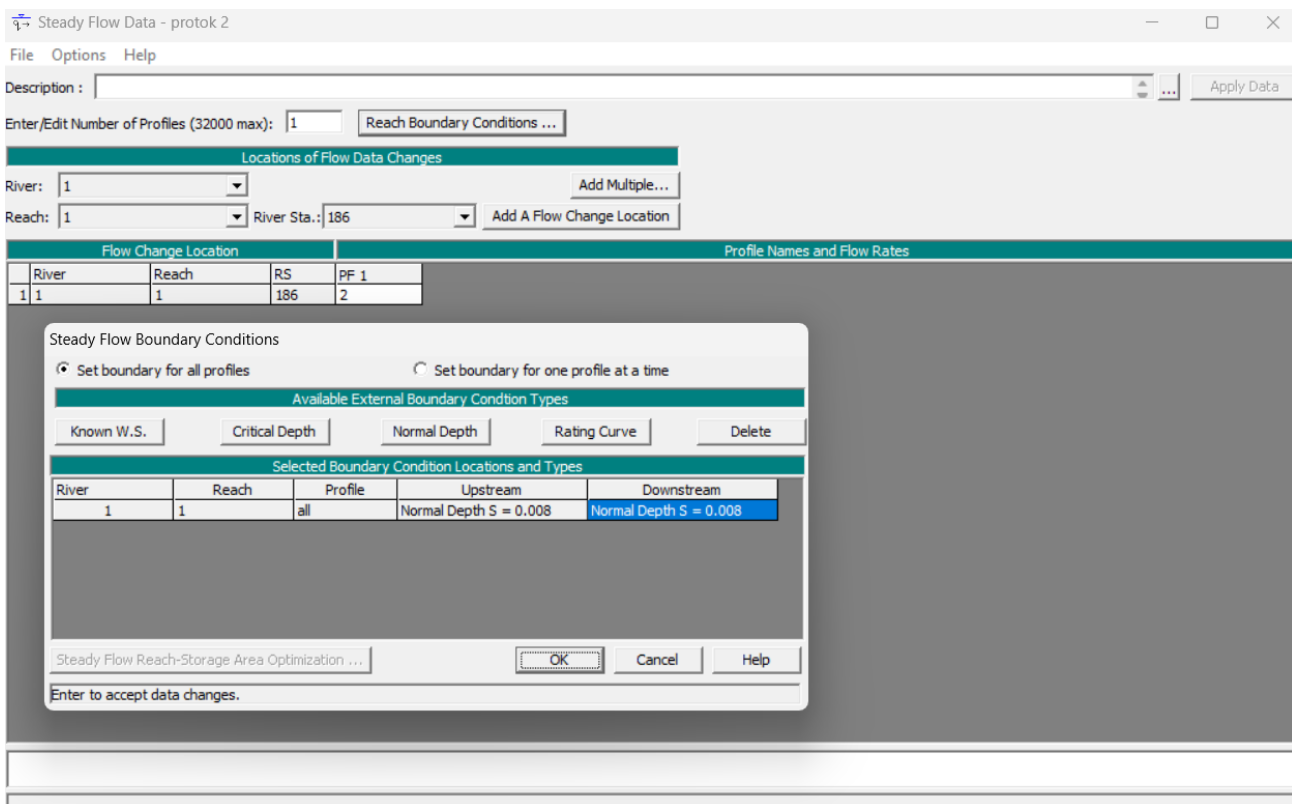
Steady Flow Data - protok 2

File Options Help

Description :

Apply Data

Enter/Edit Number of Profiles (32000 max): 1

Reach Boundary Conditions ...

Locations of Flow Data Changes

River: 1

Add Multiple...

Reach: 1

River Sta.: 186

Add A Flow Change Location

Flow Change Location

Profile Names and Flow Rates

| | River | Reach | RS | PF 1 |
|---|---|---|---|---|
| 1 | 1 | 1 | 186 | 2 |

Steady Flow Boundary Conditions

Set boundary for all profiles

Set boundary for one profile at a time

Available External Boundary Condtion Types

Known W.S.

Critical Depth

Normal Depth

Rating Curve

Delete

Selected Boundary Condition Locations and Types

| River | Reach | Profile | Upstream | Downstream |
|---|---|---|---|---|
| 1 | 1 | all | Normal Depth S = 0.008 | Normal Depth S = 0.008 |

Steady Flow Reach-Storage Area Optimization ...

OK

Cancel

Help

Enter to accept data changes.